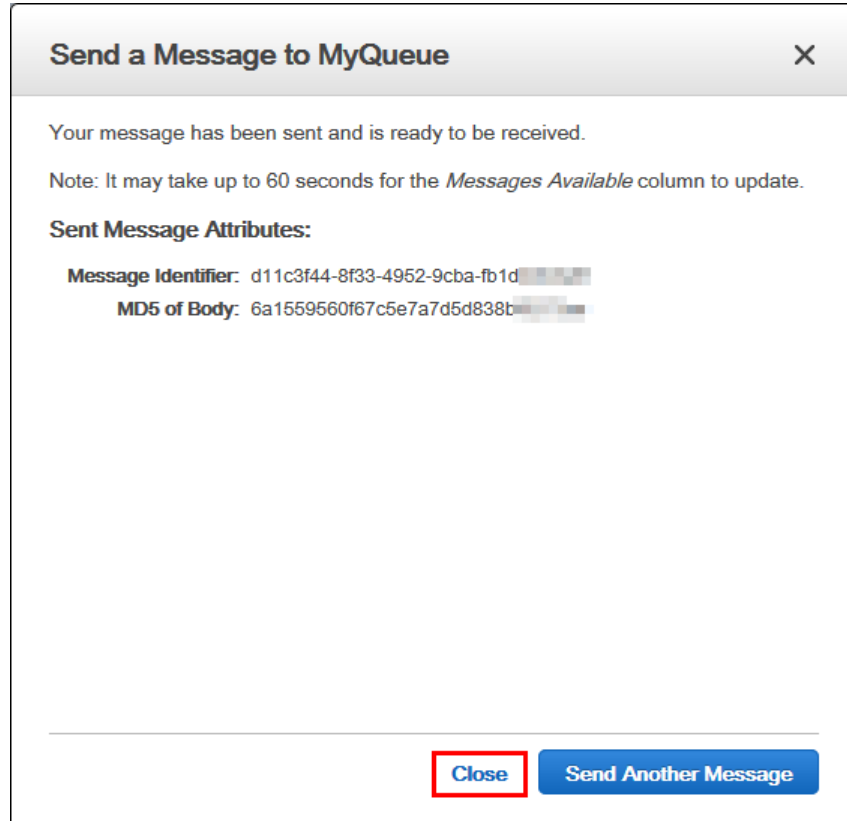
Send a Message to MyQueue

×

Your message has been sent and is ready to be received.

Note: It may take up to 60 seconds for the *Messages Available* column to update.

Sent Message Attributes:

Message Identifier: d11c3f44-8f33-4952-9cba-fb1d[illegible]

MD5 of Body: 6a1559560f67c5e7a7d5d838b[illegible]

Close

Send Another Message